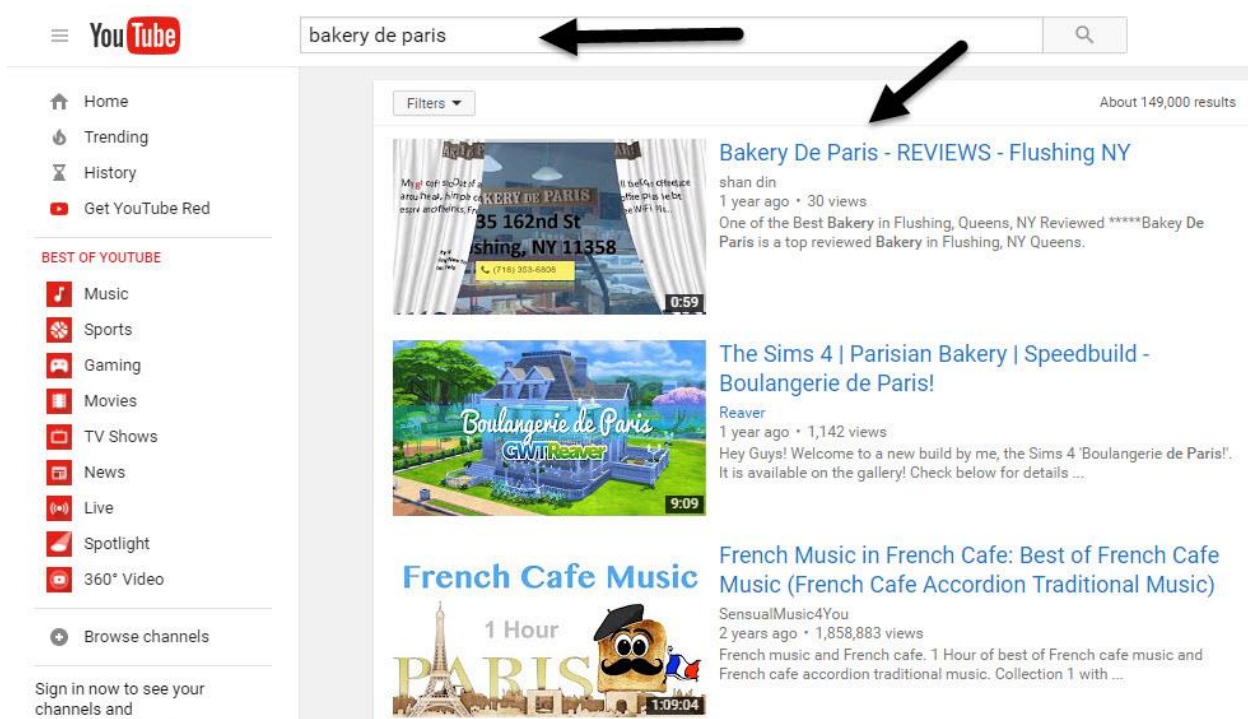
YouTube

bakery de paris

Home
Trending
History
Get YouTube Red

BEST OF YOUTUBE
Music
Sports
Gaming
Movies
TV Shows
News
Live
Spotlight
360° Video

Browse channels

Sign in now to see your channels and

Filters

About 149,000 results

KERY DE PARIS
35 162nd St
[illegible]shing, NY 11358
(718) 353-6808
0:59

Bakery De Paris - REVIEWS - Flushing NY
shan din
1 year ago • 30 views
One of the Best Bakery in Flushing, Queens, NY Reviewed *****Bakey De Paris is a top reviewed Bakery in Flushing, NY Queens.

Boulangerie de Paris
GWTReaver
9:09

The Sims 4 | Parisian Bakery | Speedbuild - Boulangerie de Paris!
Reaver
1 year ago • 1,142 views
Hey Guys! Welcome to a new build by me, the Sims 4 'Boulangerie de Paris!'. It is available on the gallery! Check below for details ...

French Cafe Music
1 Hour
PARIS
1:09:04

French Music in French Cafe: Best of French Cafe Music (French Cafe Accordion Traditional Music)
SensualMusic4You
2 years ago • 1,858,883 views
French music and French cafe. 1 Hour of best of French cafe music and French cafe accordion traditional music. Collection 1 with ...